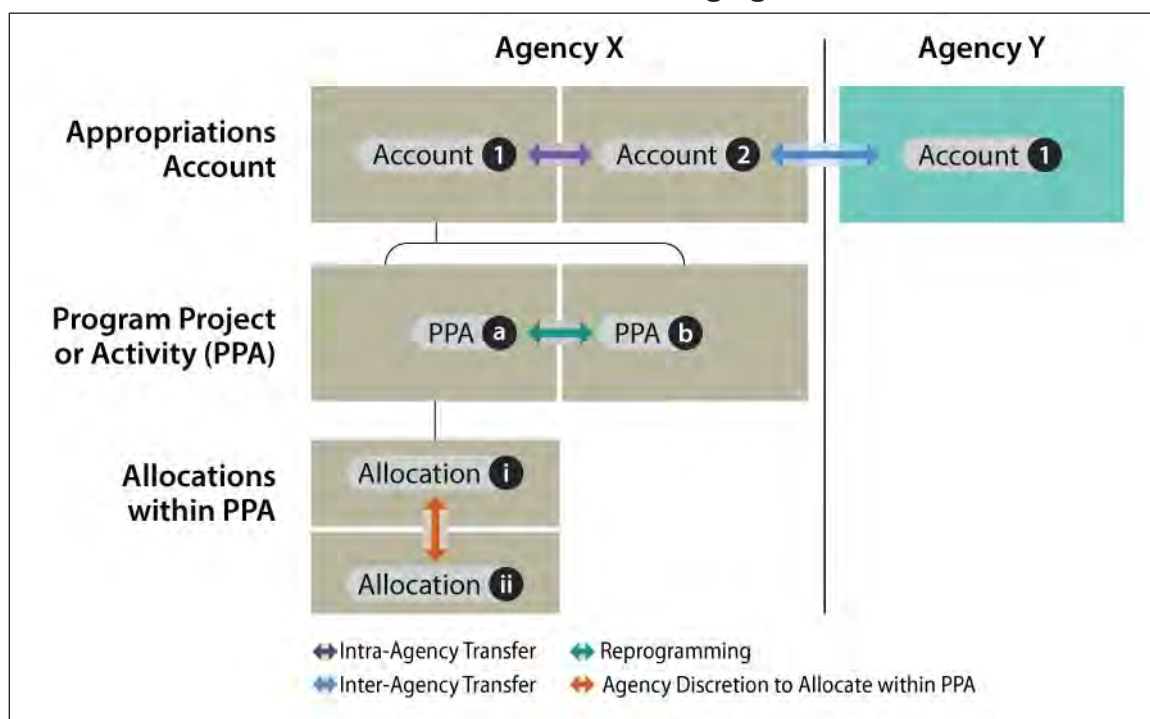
Agency X

Agency Y

Appropriations Account

Account 1

Account 2

Account 1

Program Project or Activity (PPA)

PPA a

PPA b

Allocations within PPA

Allocation i

Allocation ii

Intra-Agency Transfer

Reprogramming

Inter-Agency Transfer

Agency Discretion to Allocate within PPA